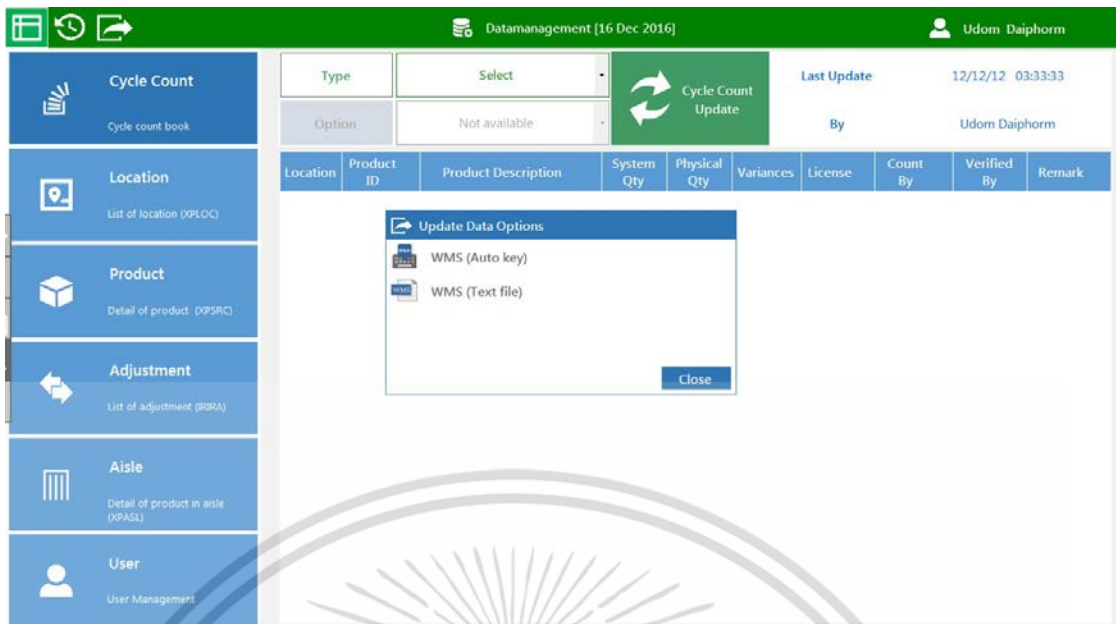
Datamanagement [16 Dec 2016]

Udom Daiphorm

Cycle Count
Cycle count book

Location
List of location (XPLOC)

Product
Detail of product (XPSRC)

Adjustment
List of adjustment (IRIRA)

Aisle
Detail of product in aisle (XPASL)

User
User Management

Type | Select
Option | Not available

Cycle Count Update

Last Update 12/12/12 03:33:33
By Udom Daiphorm

| Location | Product ID | Product Description | System Qty | Physical Qty | Variances | License | Count By | Verified By | Remark |
|---|---|---|---|---|---|---|---|---|---|

Update Data Options
WMS (Auto key)
WMS (Text file)
Close